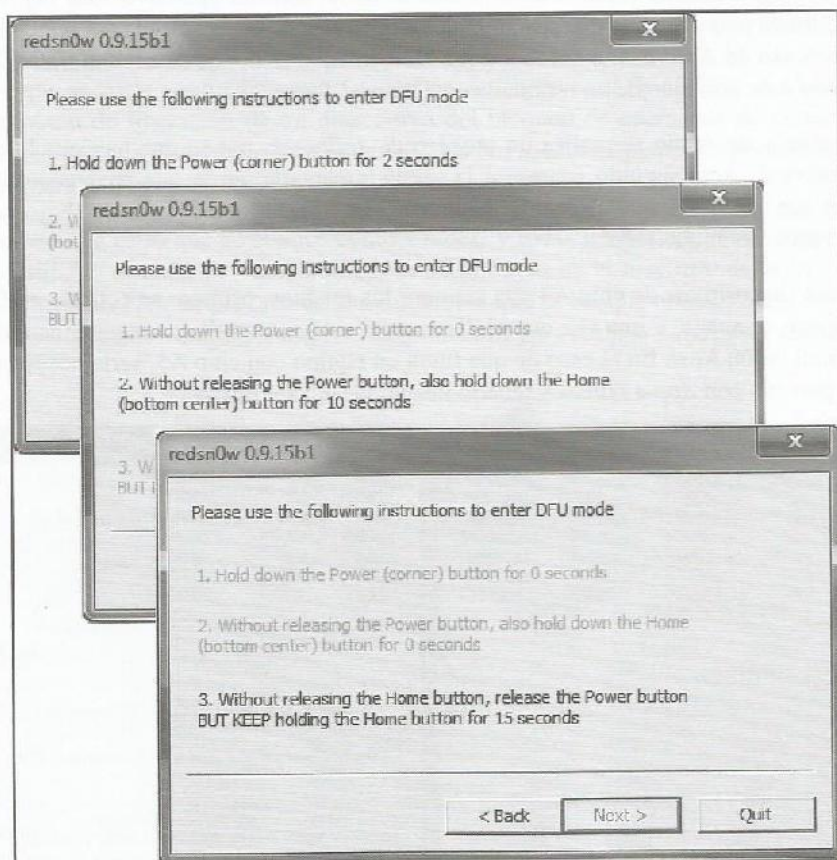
redsn0w 0.9.15b1

Please use the following instructions to enter DFU mode

1. Hold down the Power (corner) button for 2 seconds

2. W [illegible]
(bot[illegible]

3. W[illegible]
BUT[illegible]

redsn0w 0.9.15b1

Please use the following instructions to enter DFU mode

1. Hold down the Power (corner) button for 0 seconds

2. Without releasing the Power button, also hold down the Home (bottom center) button for 10 seconds

3. W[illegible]
BUT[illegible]

redsn0w 0.9.15b1

Please use the following instructions to enter DFU mode

1. Hold down the Power (corner) button for 0 seconds

2. Without releasing the Power button, also hold down the Home (bottom center) button for 0 seconds

3. Without releasing the Home button, release the Power button BUT KEEP holding the Home button for 15 seconds

< Back Next > Quit